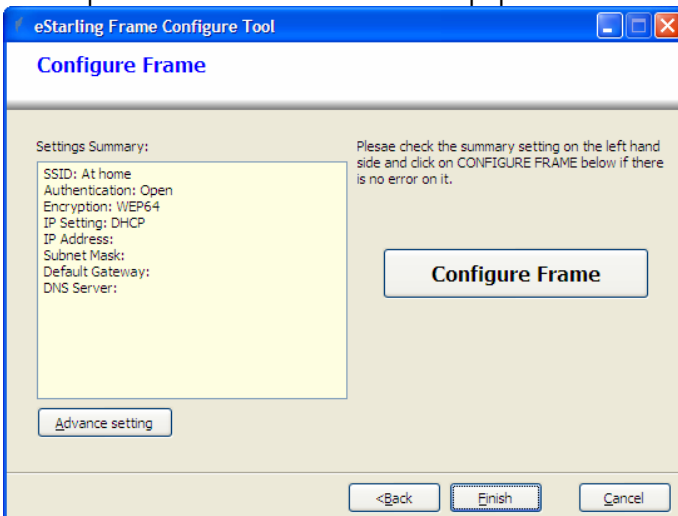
eStarling Frame Configure Tool

Configure Frame

Settings Summary:

SSID: At home
Authentication: Open
Encryption: WEP64
IP Setting: DHCP
IP Address:
Subnet Mask:
Default Gateway:
DNS Server:

Plesae check the summary setting on the left hand side and click on CONFIGURE FRAME below if there is no error on it.

Configure Frame

Advance setting

<Back

Finish

Cancel